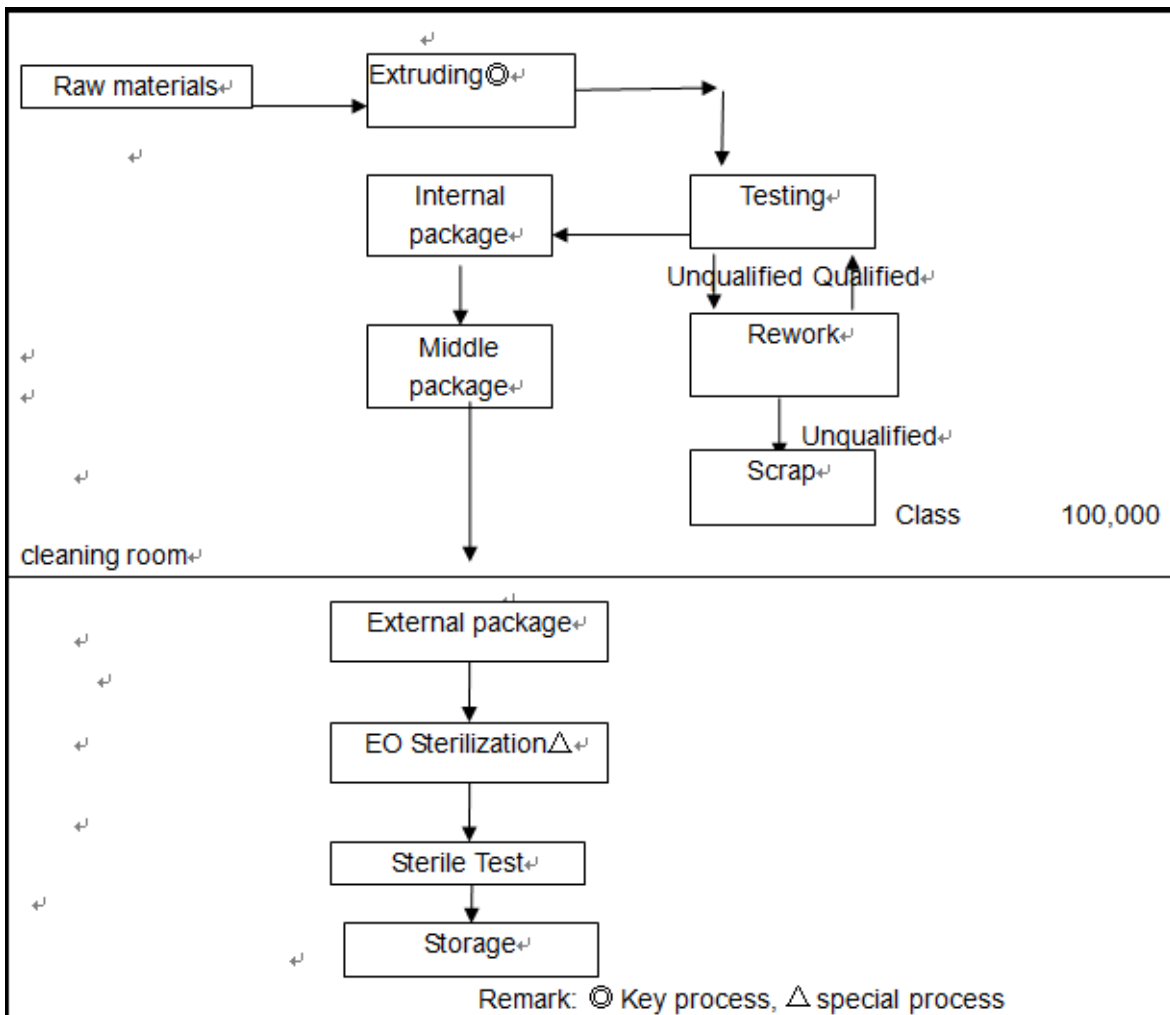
Raw materials

Extruding◎

Testing

Internal package

Unqualified Qualified

Rework

Middle package

Unqualified

Scrap

Class 100,000 cleaning room

External package

EO Sterilization△

Sterile Test

Storage

Remark: ◎ Key process, △ special process